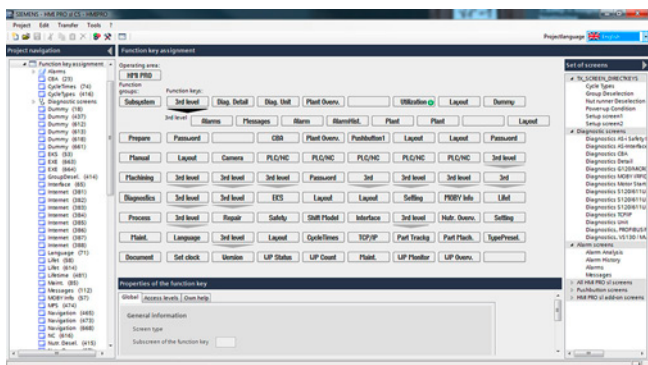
SIEMENS - HMI PRO [CS - HMIPRO]

Project Edit Transfer Tools ?

Projectlanguage English

Project navigation

Function key assignment

Function key assignment
Alarms
CBA (23)
CycleTimes (74)
CycleTypes (416)
Diagnostic screens
Dummy (18)
Dummy (437)
Dummy (612)
Dummy (613)
Dummy (618)
Dummy (620)
Dummy (661)
EES (53)
EXE (663)
EXE (664)
GroupDesel. (414)
Interface (65)
Internet (381)
Internet (382)
Internet (383)
Internet (384)
Internet (385)
Internet (386)
Internet (387)
Internet (388)
Language (71)
Lifet (64)
Lifet (614)
Lifetime (481)
Maint. (85)
Messages (112)
MOBY Info (57)
MPS (474)
Navigation (465)
Navigation (473)
Navigation (668)
NC (616)
Num. Desel. (415)

Operating area:
HMI PRO
Function groups:
Function keys:

| Subsystem | 3rd level | Diag. Detail | Diag. Unit | Plant Overv. | | Utilization | Layout | Dummy |
|---|---|---|---|---|---|---|---|---|
| 3rd level | Alarms | Messages | Alarm | AlarmHist. | Plant | Plant | | Layout |
| Prepare | Password | | CBA | Plant Overv. | Pushbutton1 | Layout | Layout | Password |
| Manual | Layout | Camera | PLC/NC | PLC/NC | PLC/NC | PLC/NC | PLC/NC | 3rd level |
| Machining | 3rd level | 3rd level | 3rd level | Password | 3rd | 3rd level | 3rd level | 3rd |
| Diagnostics | 3rd level | 3rd level | EES | Layout | Layout | Setting | MOBY Info | Lifet |
| Process | 3rd level | Repair | Safety | Shift Model | Interface | 3rd level | Hydr. Overv. | Setting |
| Maint. | Language | 3rd level | Layout | CycleTimes | TCP/IP | Part Tracki | Part Mach. | TypePresel. |
| Document | Set clock | Version | I/P Status | I/P Comm | Maint. | I/P Monitor | I/P Overv. | |

Properties of the function key
Global | Access levels | Own help
General information
Screen type
Subscreen of the function key

Set of screens
Tx_SCREEN_DIRECTKEYS
Cycle Types
Group Deselection
Nut runner Deselection
Powerup Condition
Setup screen1
Setup screen2
Diagnostics screens
Diagnostics AS-i Safety-I
Diagnostics AS-Interface
Diagnostics CBA
Diagnostics Detail
Diagnostics G120/MOR
Diagnostics MOBY I/RFID
Diagnostics Motor Start
Diagnostics S120/611U
Diagnostics S120/611U
Diagnostics S120/611U
Diagnostics TCP/IP
Diagnostics Unit
Diagnostics, PROFIBUS
Diagnostics, VS130 / ML
Alarm screens
Alarm Analysis
Alarm History
Alarms
Messages
All HMI PRO sl screens
Pushbutton screens
HMI PRO sl edition screens